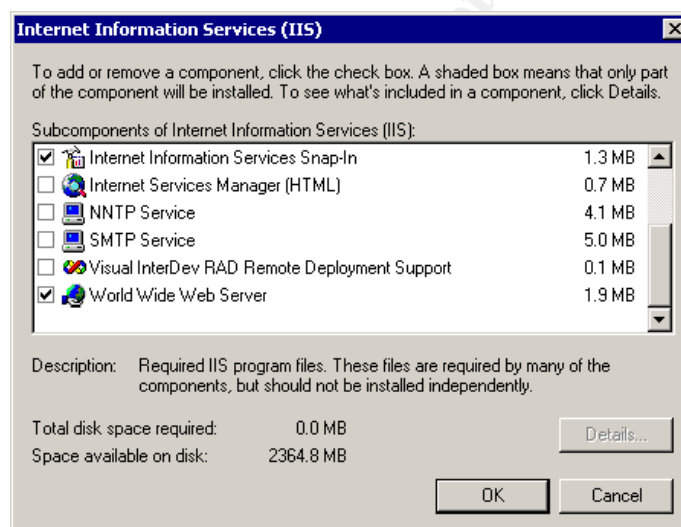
Internet Information Services (IIS)

To add or remove a component, click the check box. A shaded box means that only part of the component will be installed. To see what's included in a component, click Details.

Subcomponents of Internet Information Services (IIS):

| | | |
|---|---|---|
| ☑ | Internet Information Services Snap-In | 1.3 MB |
| ☐ | Internet Services Manager (HTML) | 0.7 MB |
| ☐ | NNTP Service | 4.1 MB |
| ☐ | SMTP Service | 5.0 MB |
| ☐ | Visual InterDev RAD Remote Deployment Support | 0.1 MB |
| ☑ | World Wide Web Server | 1.9 MB |

Description: Required IIS program files. These files are required by many of the components, but should not be installed independently.

Total disk space required: 0.0 MB
Space available on disk: 2364.8 MB

Details...

OK Cancel